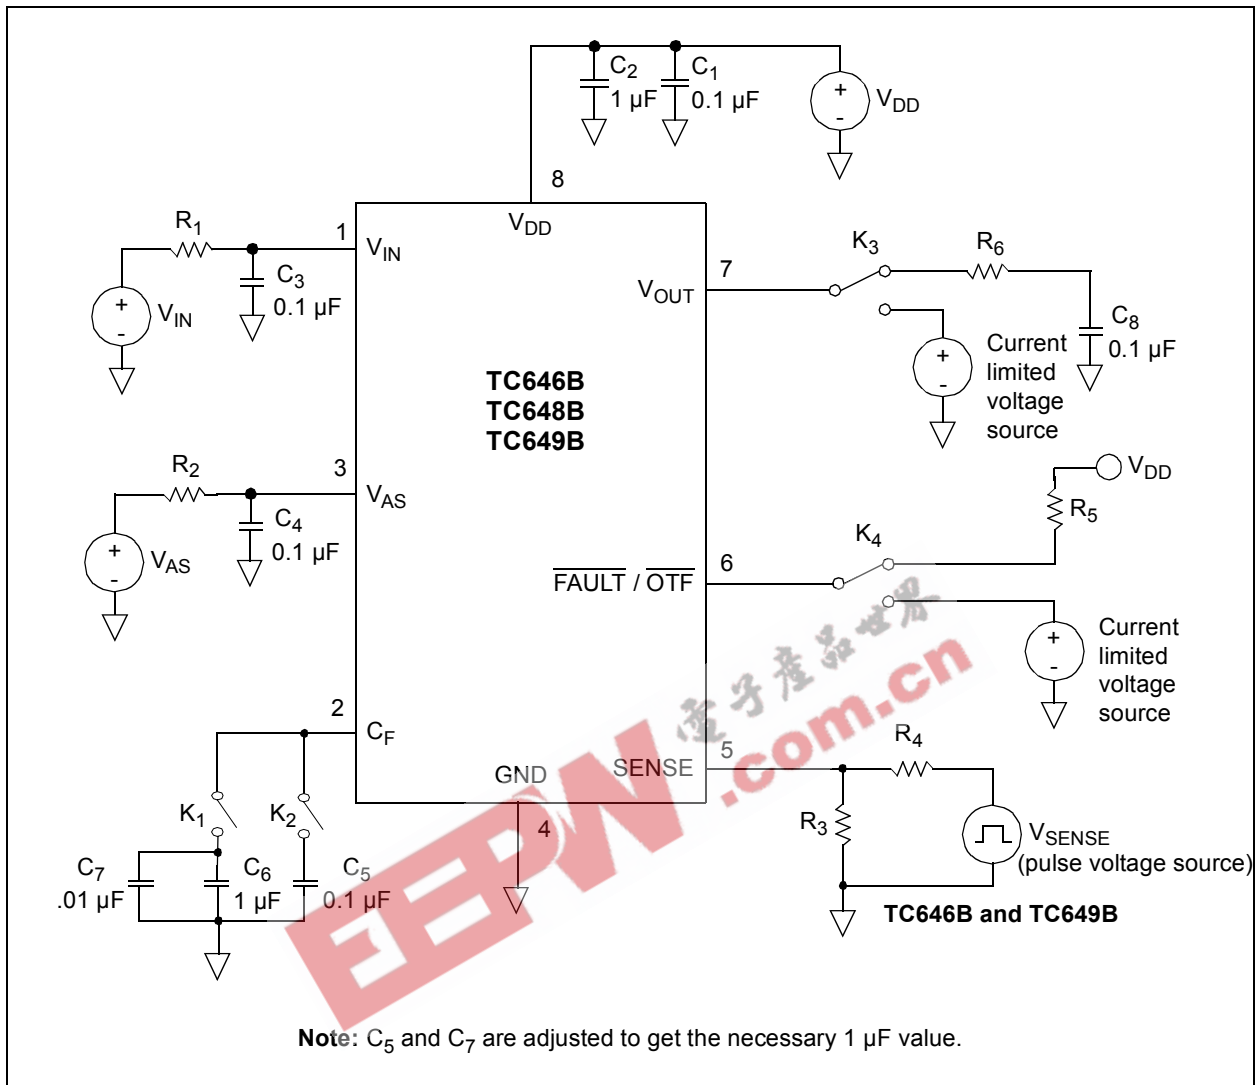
$C_2$
1 µF
$C_1$
0.1 µF
+
-
$V_{DD}$
8
$V_{DD}$
$R_1$
1
$V_{IN}$
$C_3$
0.1 µF
+
-
$V_{IN}$
$K_3$
$R_6$
7
$V_{OUT}$
$C_8$
0.1 µF
+
-
Current limited voltage source
TC646B
TC648B
TC649B
$R_2$
3
$V_{AS}$
$C_4$
0.1 µF
+
-
$V_{AS}$
$V_{DD}$
$R_5$
$K_4$
6
$\overline{FAULT}$ / $\overline{OTF}$
+
-
Current limited voltage source
电子产品世界
.com.cn
2
$C_F$
5
$R_4$
GND
SENSE
$K_1$
$K_2$
4
$R_3$
$V_{SENSE}$
(pulse voltage source)
$C_7$
.01 µF
$C_6$
1 µF
$C_5$
0.1 µF
EEPW
TC646B and TC649B
Note: $C_5$ and $C_7$ are adjusted to get the necessary 1 µF value.